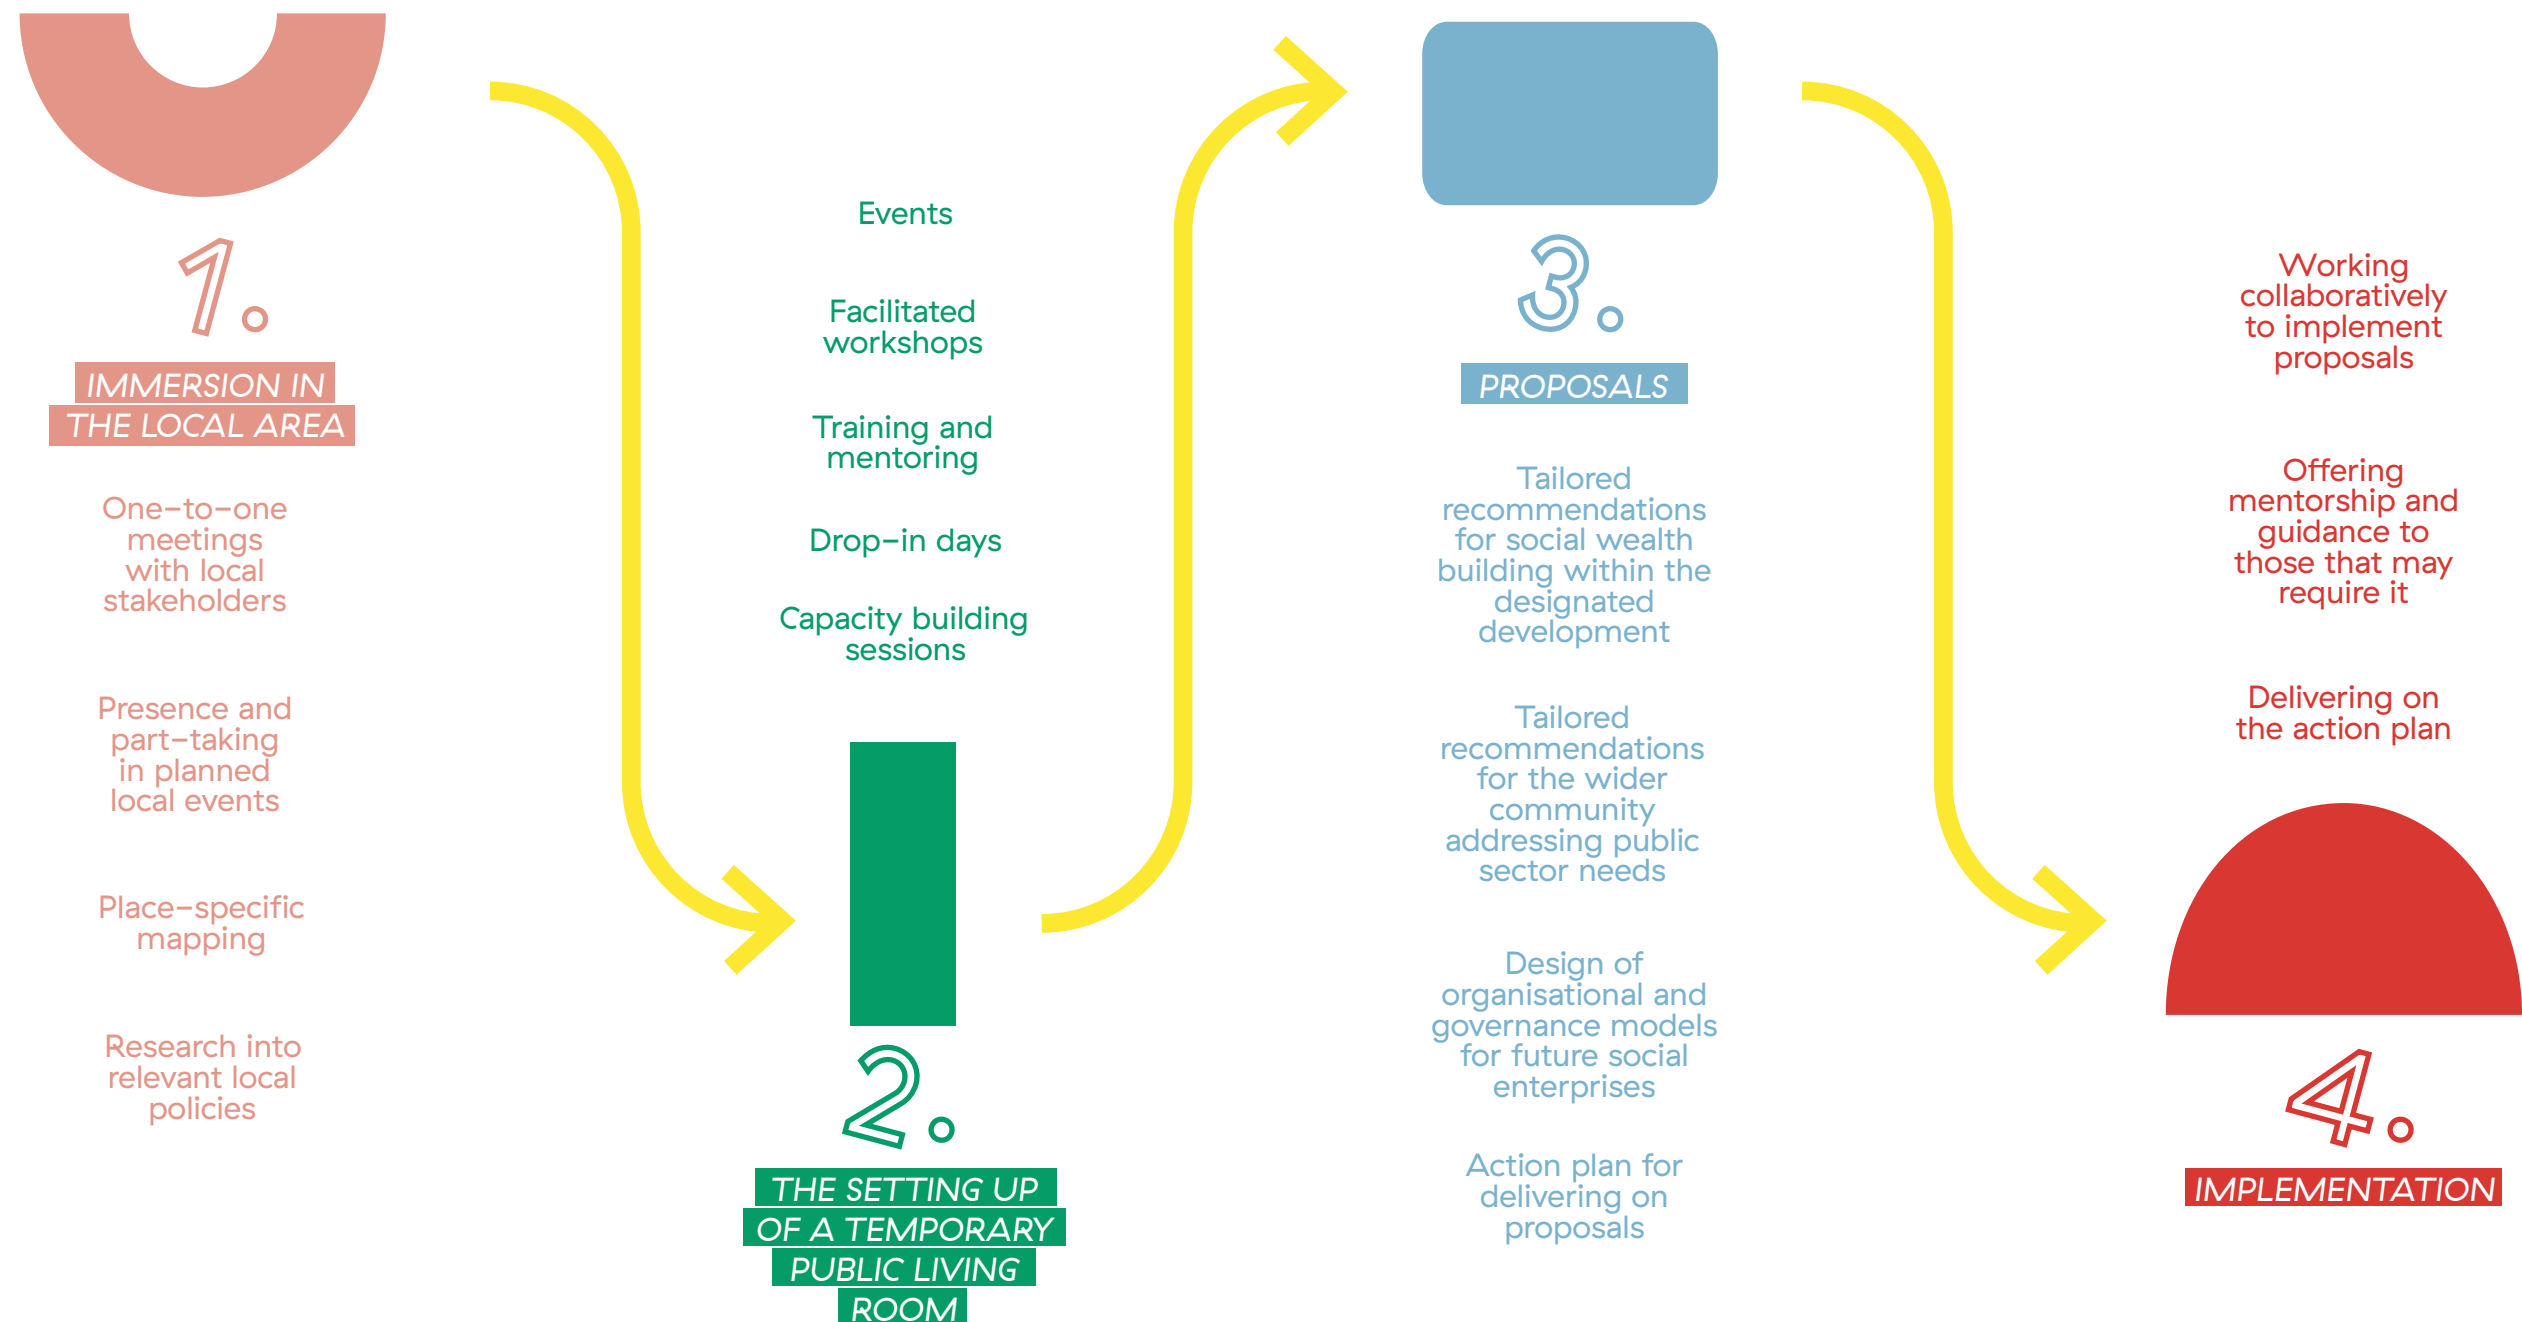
1.

IMMERSION IN THE LOCAL AREA

One–to–one meetings with local stakeholders

Presence and part–taking in planned local events

Place–specific mapping

Research into relevant local policies

Events

Facilitated workshops

Training and mentoring

Drop–in days

Capacity building sessions

2.

THE SETTING UP OF A TEMPORARY PUBLIC LIVING ROOM

3.

PROPOSALS

Tailored recommendations for social wealth building within the designated development

Tailored recommendations for the wider community addressing public sector needs

Design of organisational and governance models for future social enterprises

Action plan for delivering on proposals

Working collaboratively to implement proposals

Offering mentorship and guidance to those that may require it

Delivering on the action plan

4.

IMPLEMENTATION